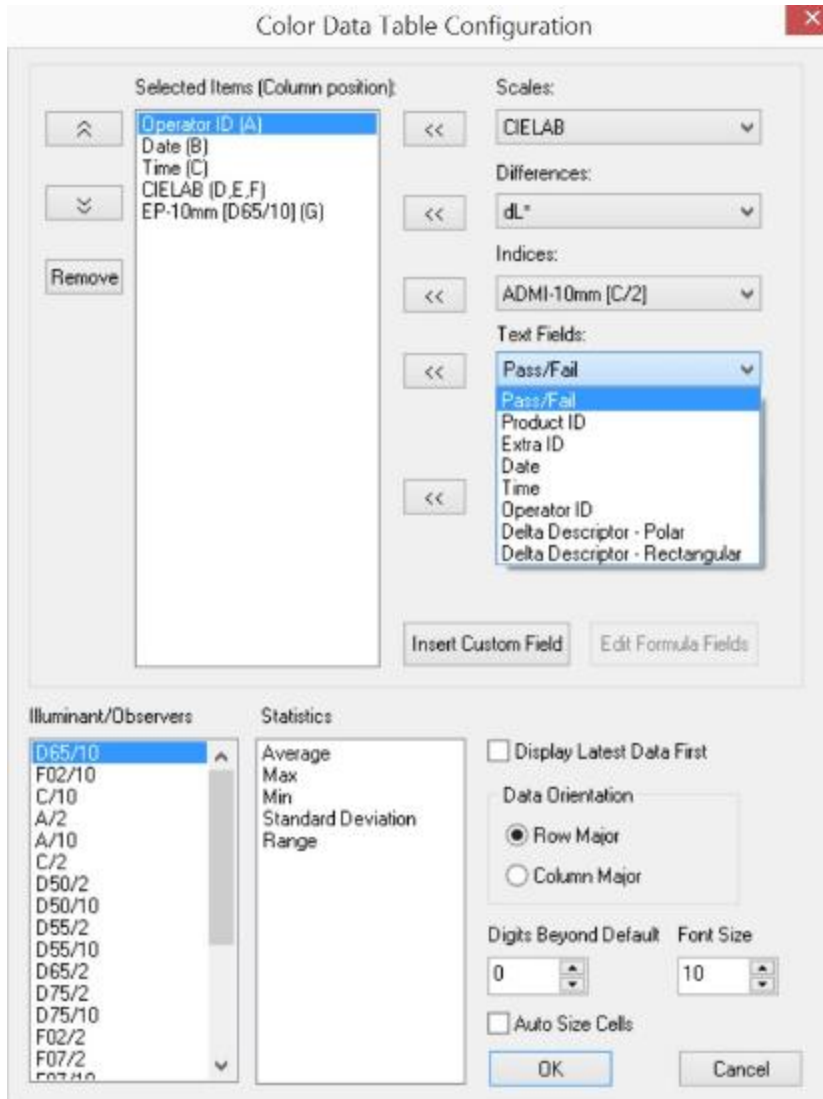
Color Data Table Configuration

Selected Items (Column position):

Operator ID (A)
Date (B)
Time (C)
CIELAB (D,E,F)
EP-10mm [D65/10] (G)

Remove

Scales:
<<
CIELAB

Differences:
<<
dL*

Indices:
<<
ADMI-10mm [C/2]

Text Fields:
<<
Pass/Fail

Pass/Fail
Product ID
Extra ID
Date
Time
Operator ID
Delta Descriptor - Polar
Delta Descriptor - Rectangular

<<

Insert Custom Field
Edit Formula Fields

Illuminant/Observers

D65/10
F02/10
C/10
A/2
A/10
C/2
D50/2
D50/10
D55/2
D55/10
D65/2
D75/2
D75/10
F02/2
F07/2
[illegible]

Statistics

Average
Max
Min
Standard Deviation
Range

Display Latest Data First

Data Orientation
Row Major
Column Major

Digits Beyond Default
0
Font Size
10

Auto Size Cells

OK
Cancel